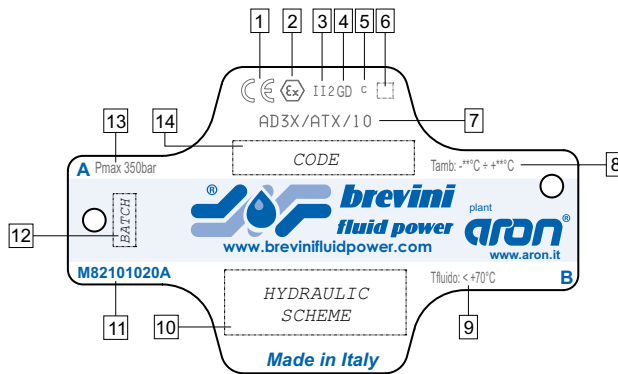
1 2 3 4 5 6

CE Ex II2GD c

AD3X/ATX/10 7

13 14

A Pmax 350bar

CODE

Tamb: -***C ÷ +***C 8

®

brevini

fluid power

plant

aron®

12 BATCH

www.brevinifluidpower.com

www.aron.it

M82101020A

Tfluido: < +70°C B

HYDRAULIC SCHEME

11 10 9

Made in Italy